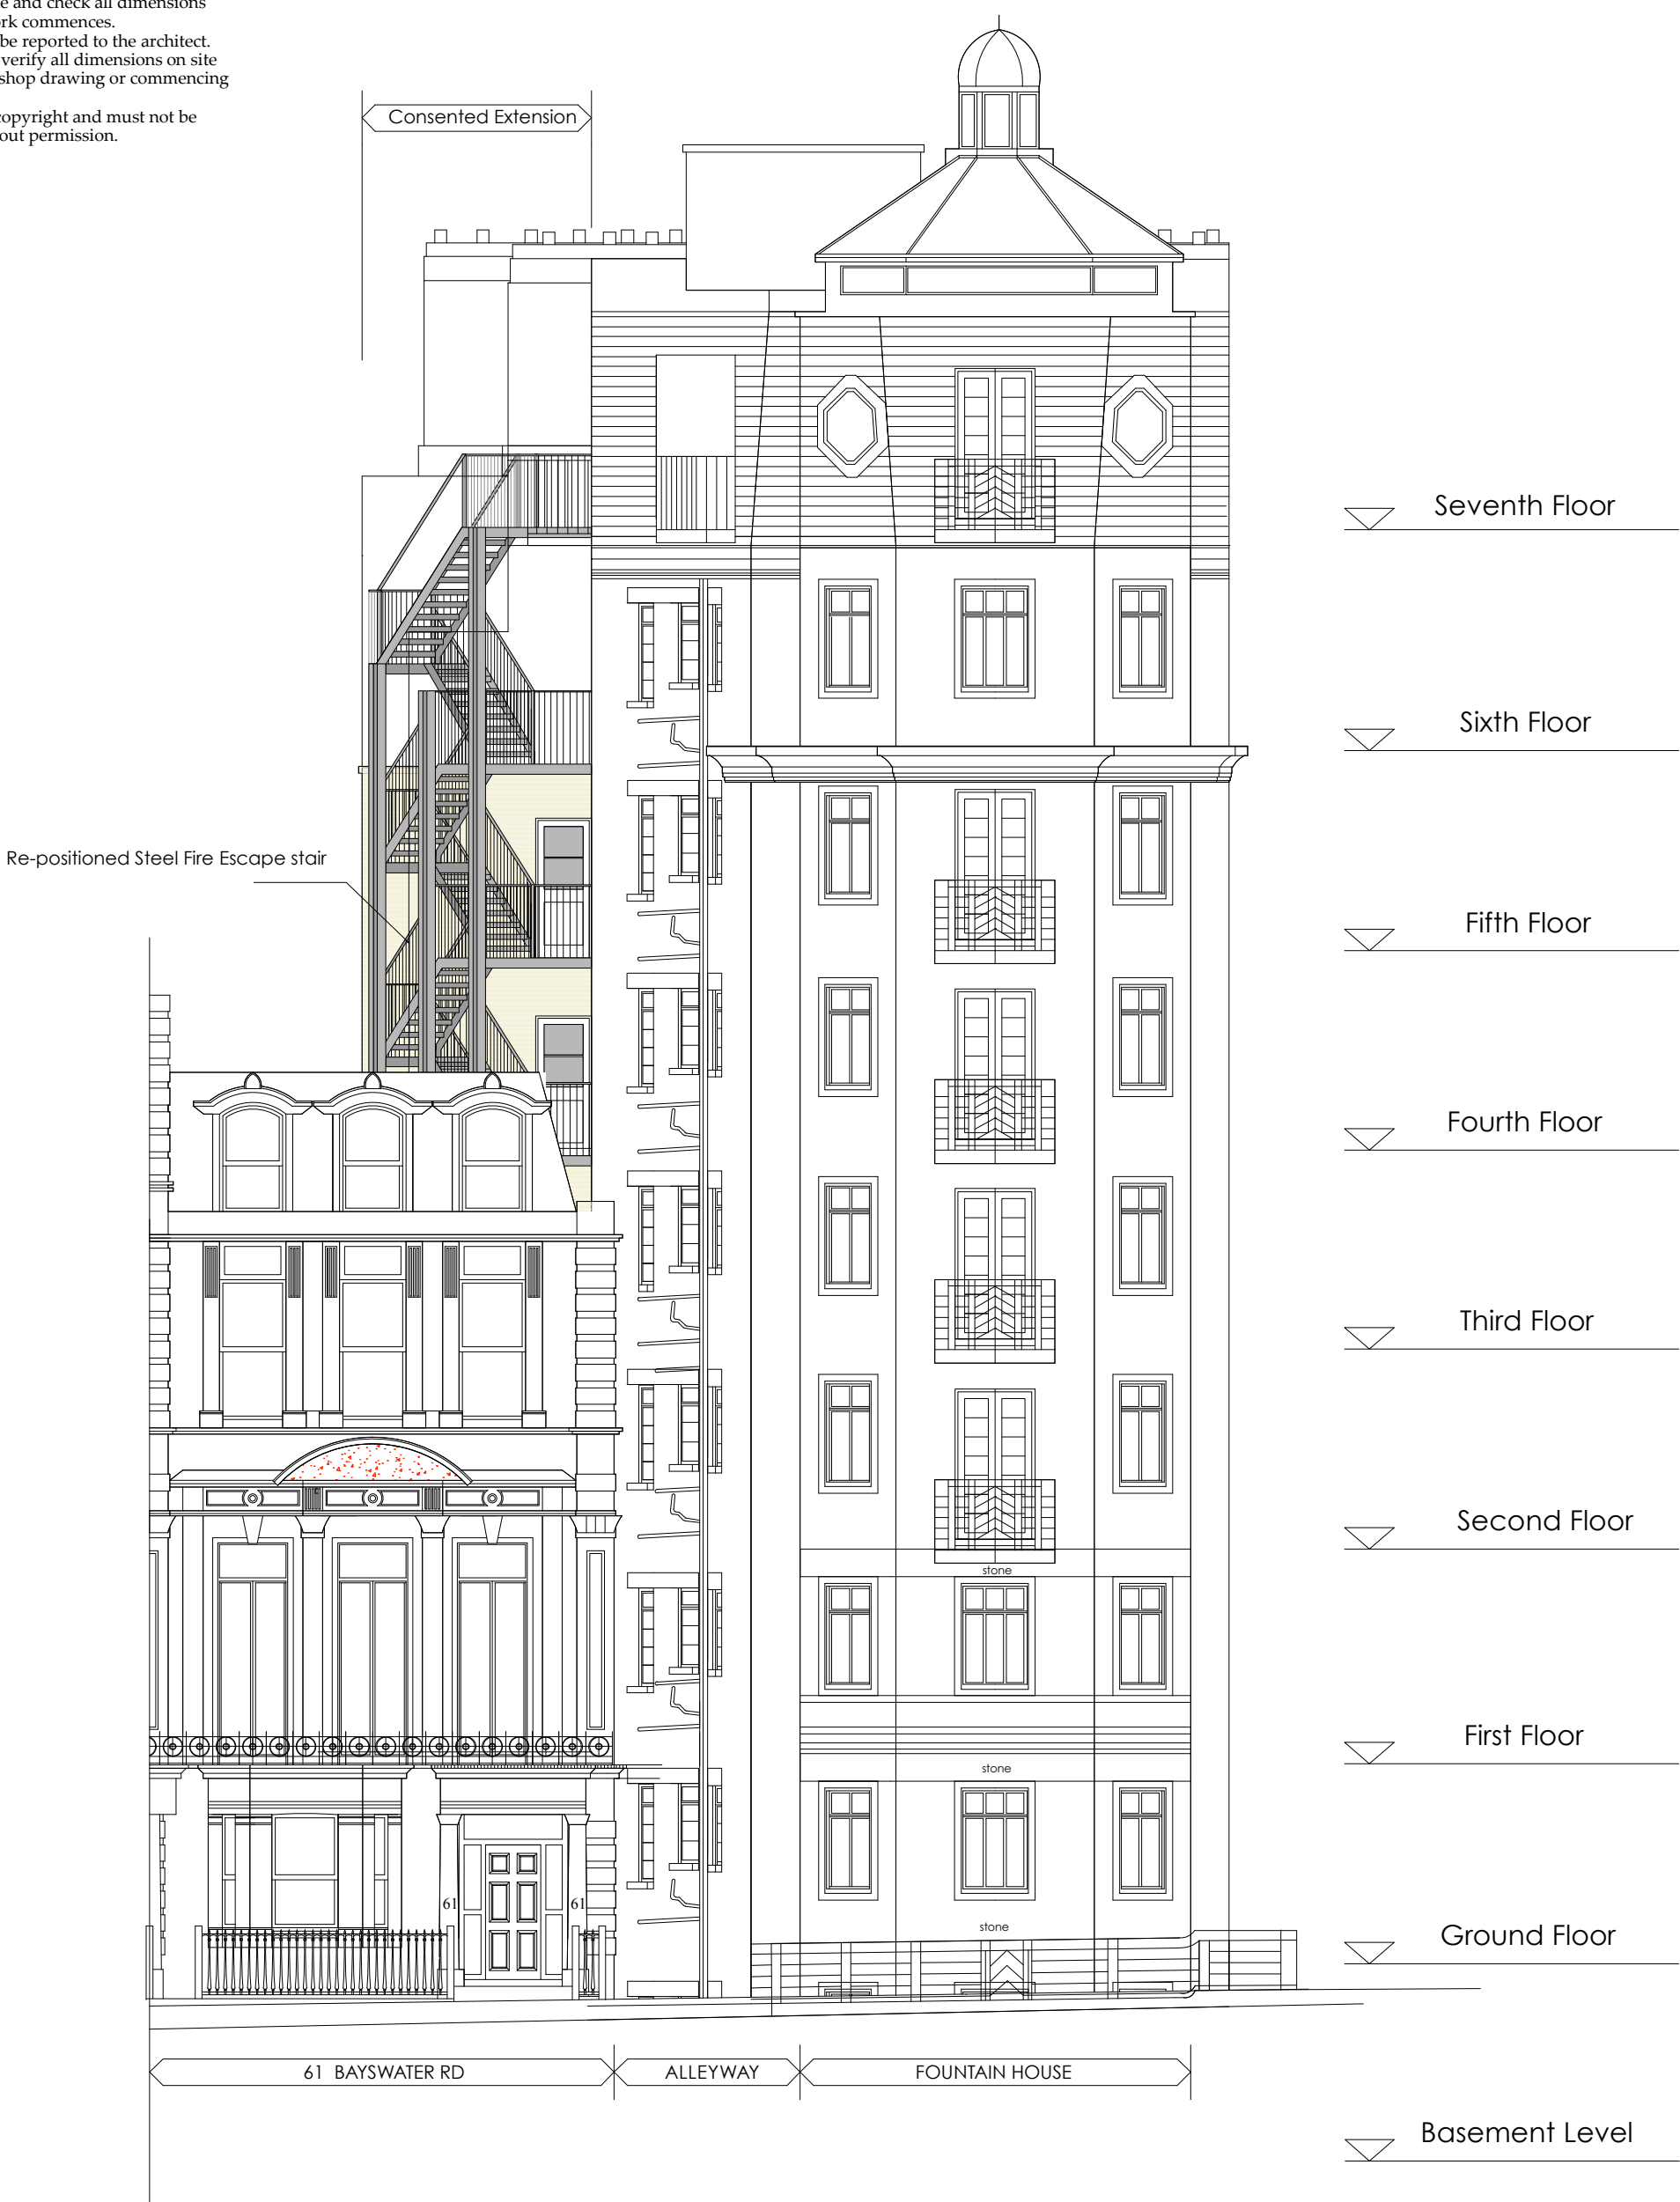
e and check all dimensions
rk commences.
be reported to the architect.
verify all dimensions on site
shop drawing or commencing

opyright and must not be
out permission.

Consented Extension

Re-positioned Steel Fire Escape stair

Seventh Floor

Sixth Floor

Fifth Floor

Fourth Floor

Third Floor

Second Floor

stone

First Floor

stone

61

61

stone

Ground Floor

61 BAYSWATER RD

ALLEYWAY

FOUNTAIN HOUSE

Basement Level